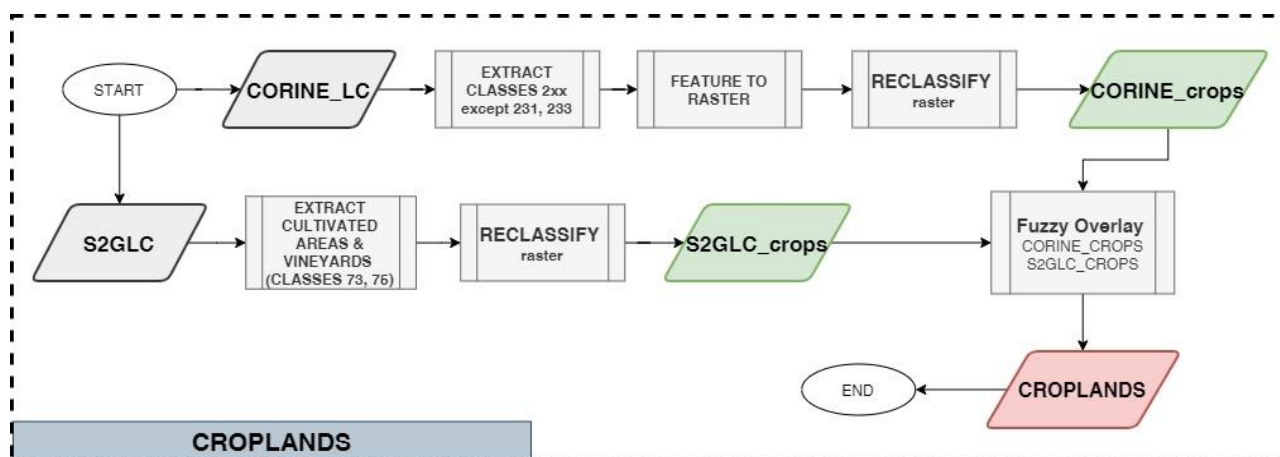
START

CORINE_LC

EXTRACT CLASSES 2xx except 231, 233

FEATURE TO RASTER

RECLASSIFY raster

CORINE_crops

S2GLC

EXTRACT CULTIVATED AREAS & VINEYARDS (CLASSES 73, 76)

RECLASSIFY raster

S2GLC_crops

Fuzzy Overlay CORINE_CROPS S2GLC_CROPS

CROPLANDS

END

CROPLANDS